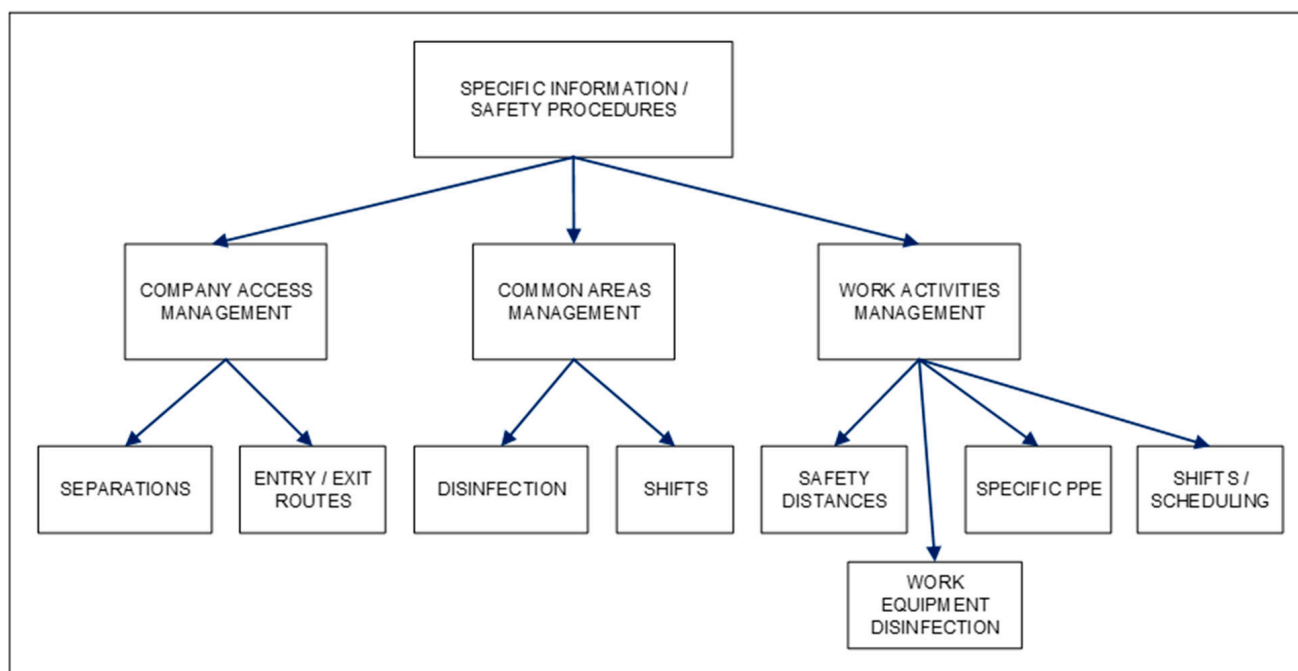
SPECIFIC INFORMATION / SAFETY PROCEDURES

COMPANY ACCESS MANAGEMENT

COMMON AREAS MANAGEMENT

WORK ACTIVITIES MANAGEMENT

SEPARATIONS

ENTRY / EXIT ROUTES

DISINFECTION

SHIFTS

SAFETY DISTANCES

SPECIFIC PPE

SHIFTS / SCHEDULING

WORK EQUIPMENT DISINFECTION